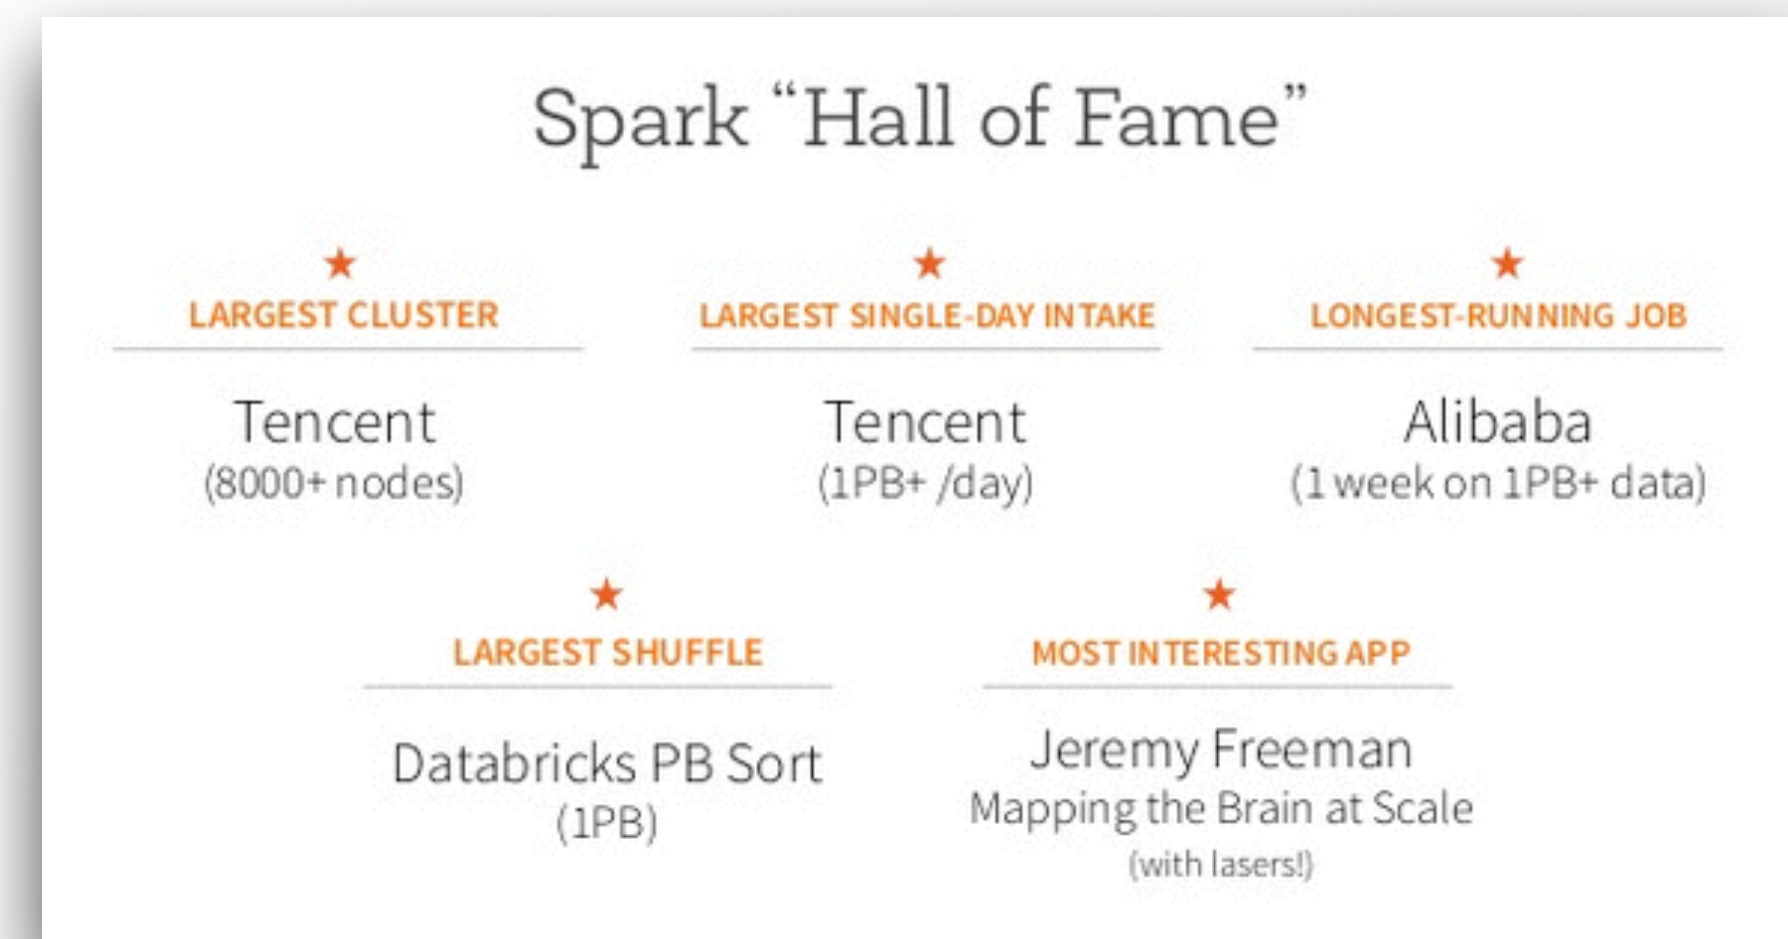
Spark “Hall of Fame”

★
LARGEST CLUSTER

Tencent
(8000+ nodes)

★
LARGEST SINGLE-DAY INTAKE

Tencent
(1PB+ /day)

★
LONGEST-RUNNING JOB

Alibaba
(1 week on 1PB+ data)

★
LARGEST SHUFFLE

Databricks PB Sort
(1PB)

★
MOST INTERESTING APP

Jeremy Freeman
Mapping the Brain at Scale
(with lasers!)